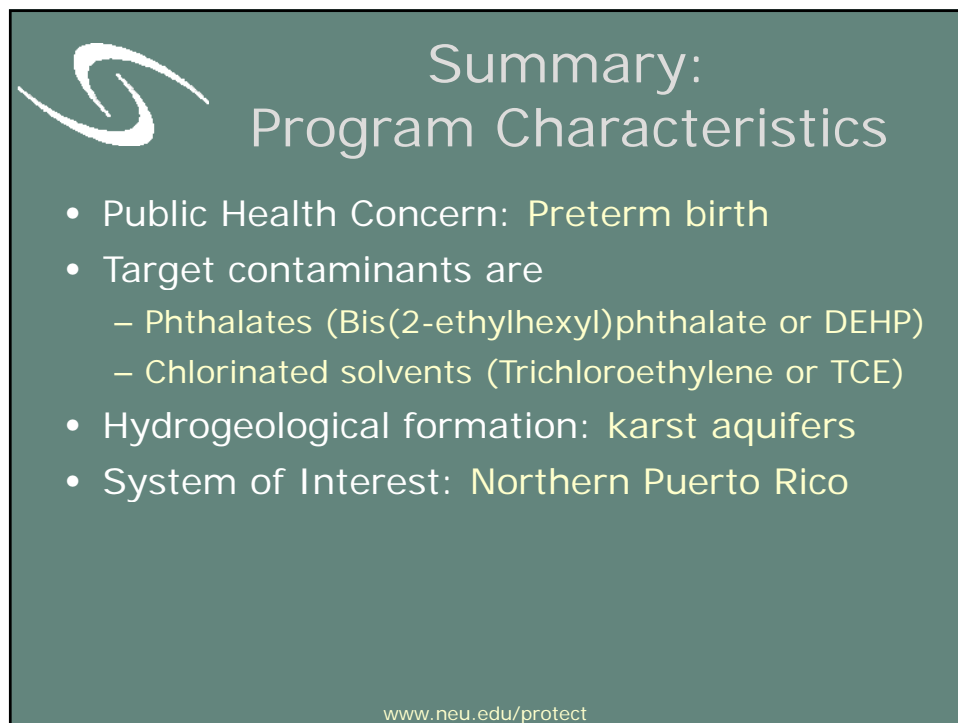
Summary:
Program Characteristics

- Public Health Concern: Preterm birth
- Target contaminants are
  – Phthalates (Bis(2-ethylhexyl)phthalate or DEHP)
  – Chlorinated solvents (Trichloroethylene or TCE)
- Hydrogeological formation: karst aquifers
- System of Interest: Northern Puerto Rico

www.neu.edu/protect